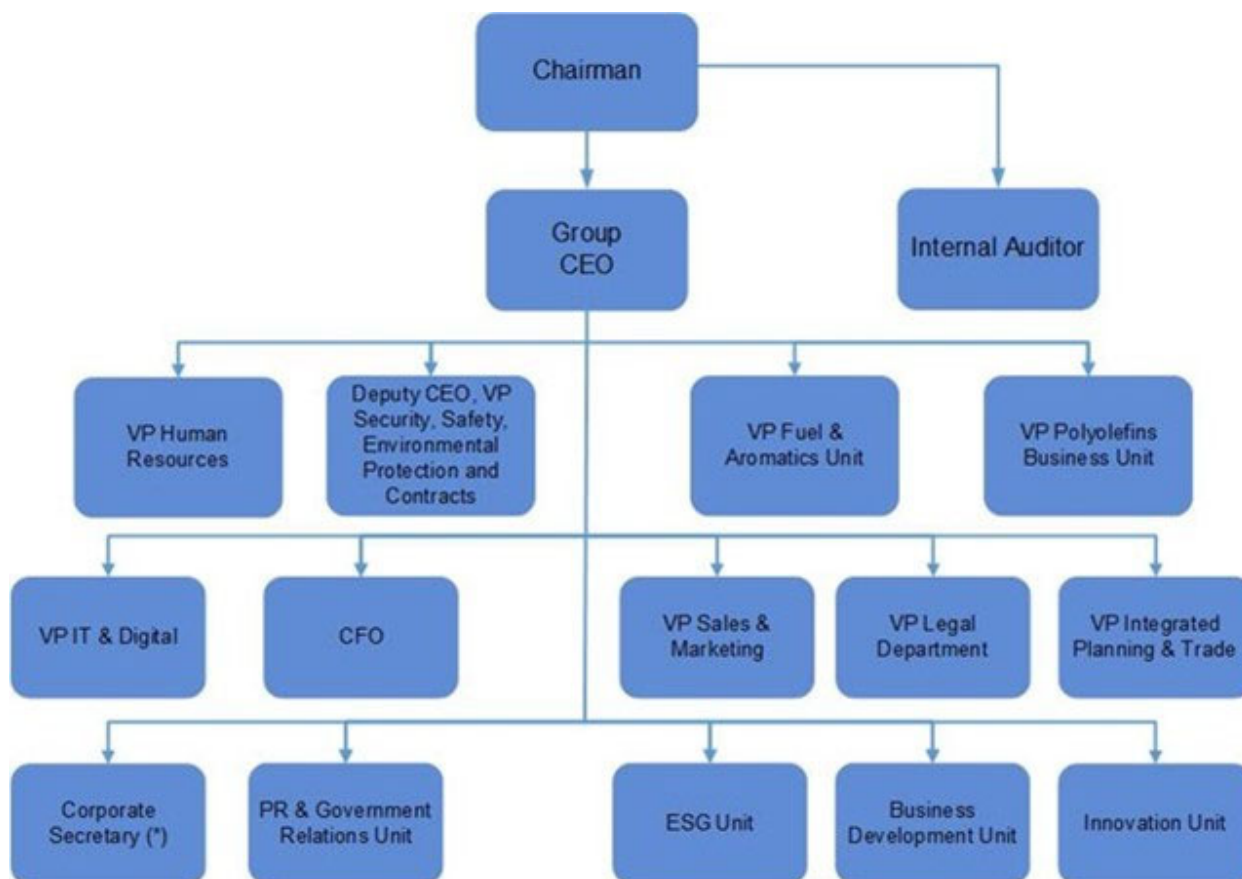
Chairman

Group CEO

Internal Auditor

VP Human Resources

Deputy CEO, VP Security, Safety, Environmental Protection and Contracts

VP Fuel & Aromatics Unit

VP Polyolefins Business Unit

VP IT & Digital

CFO

VP Sales & Marketing

VP Legal Department

VP Integrated Planning & Trade

Corporate Secretary (*)

PR & Government Relations Unit

ESG Unit

Business Development Unit

Innovation Unit